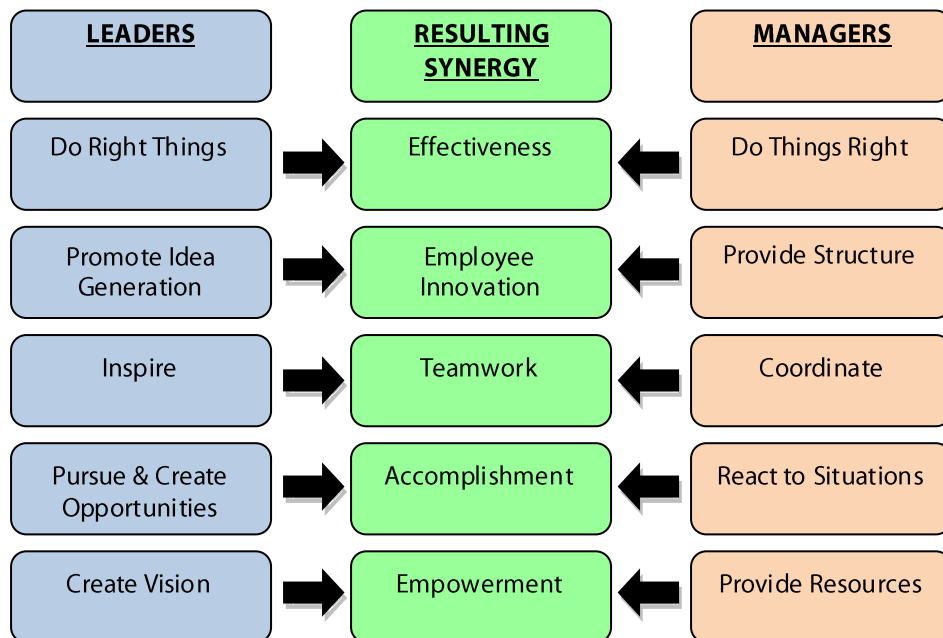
| LEADERS | RESULTING SYNERGY | MANAGERS |
|---|---|---|
| Do Right Things | Effectiveness | Do Things Right |
| Promote Idea Generation | Employee Innovation | Provide Structure |
| Inspire | Teamwork | Coordinate |
| Pursue & Create Opportunities | Accomplishment | React to Situations |
| Create Vision | Empowerment | Provide Resources |